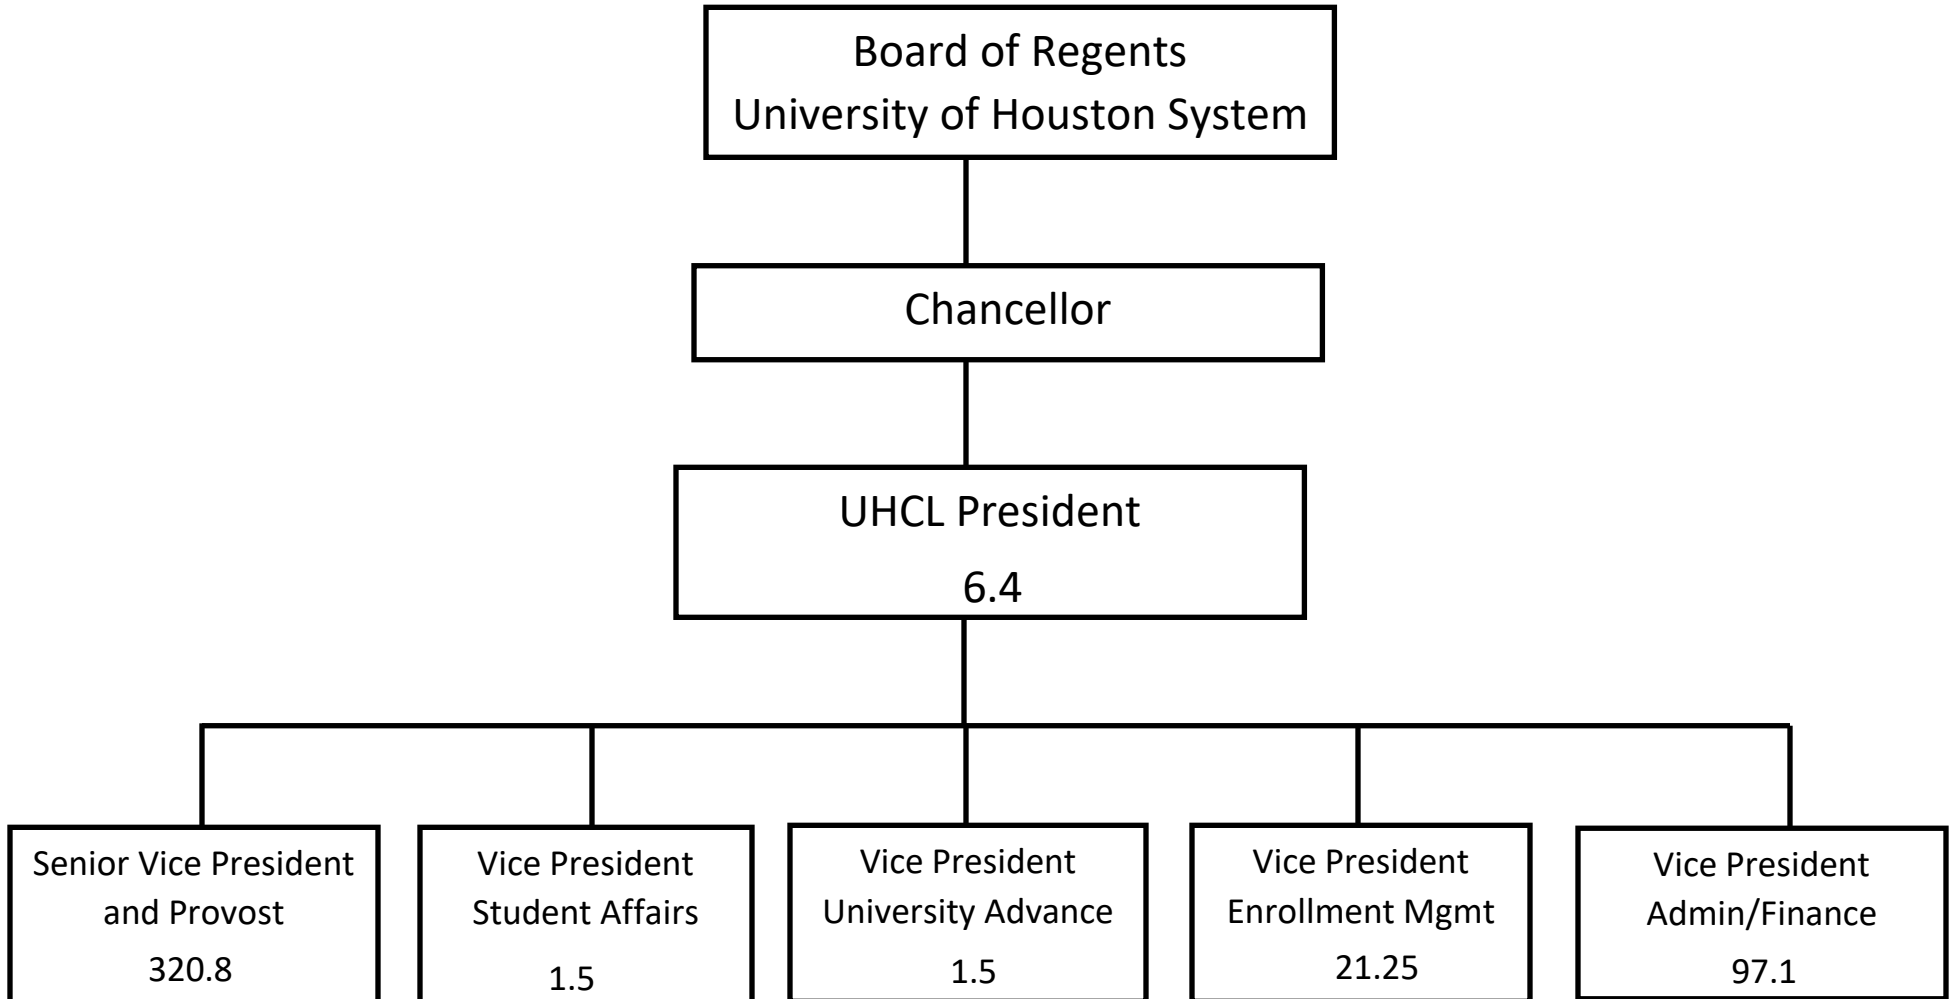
Board of Regents
University of Houston System

Chancellor

UHCL President
6.4

Senior Vice President and Provost
320.8

Vice President Student Affairs
1.5

Vice President University Advance
1.5

Vice President Enrollment Mgmt
21.25

Vice President Admin/Finance
97.1